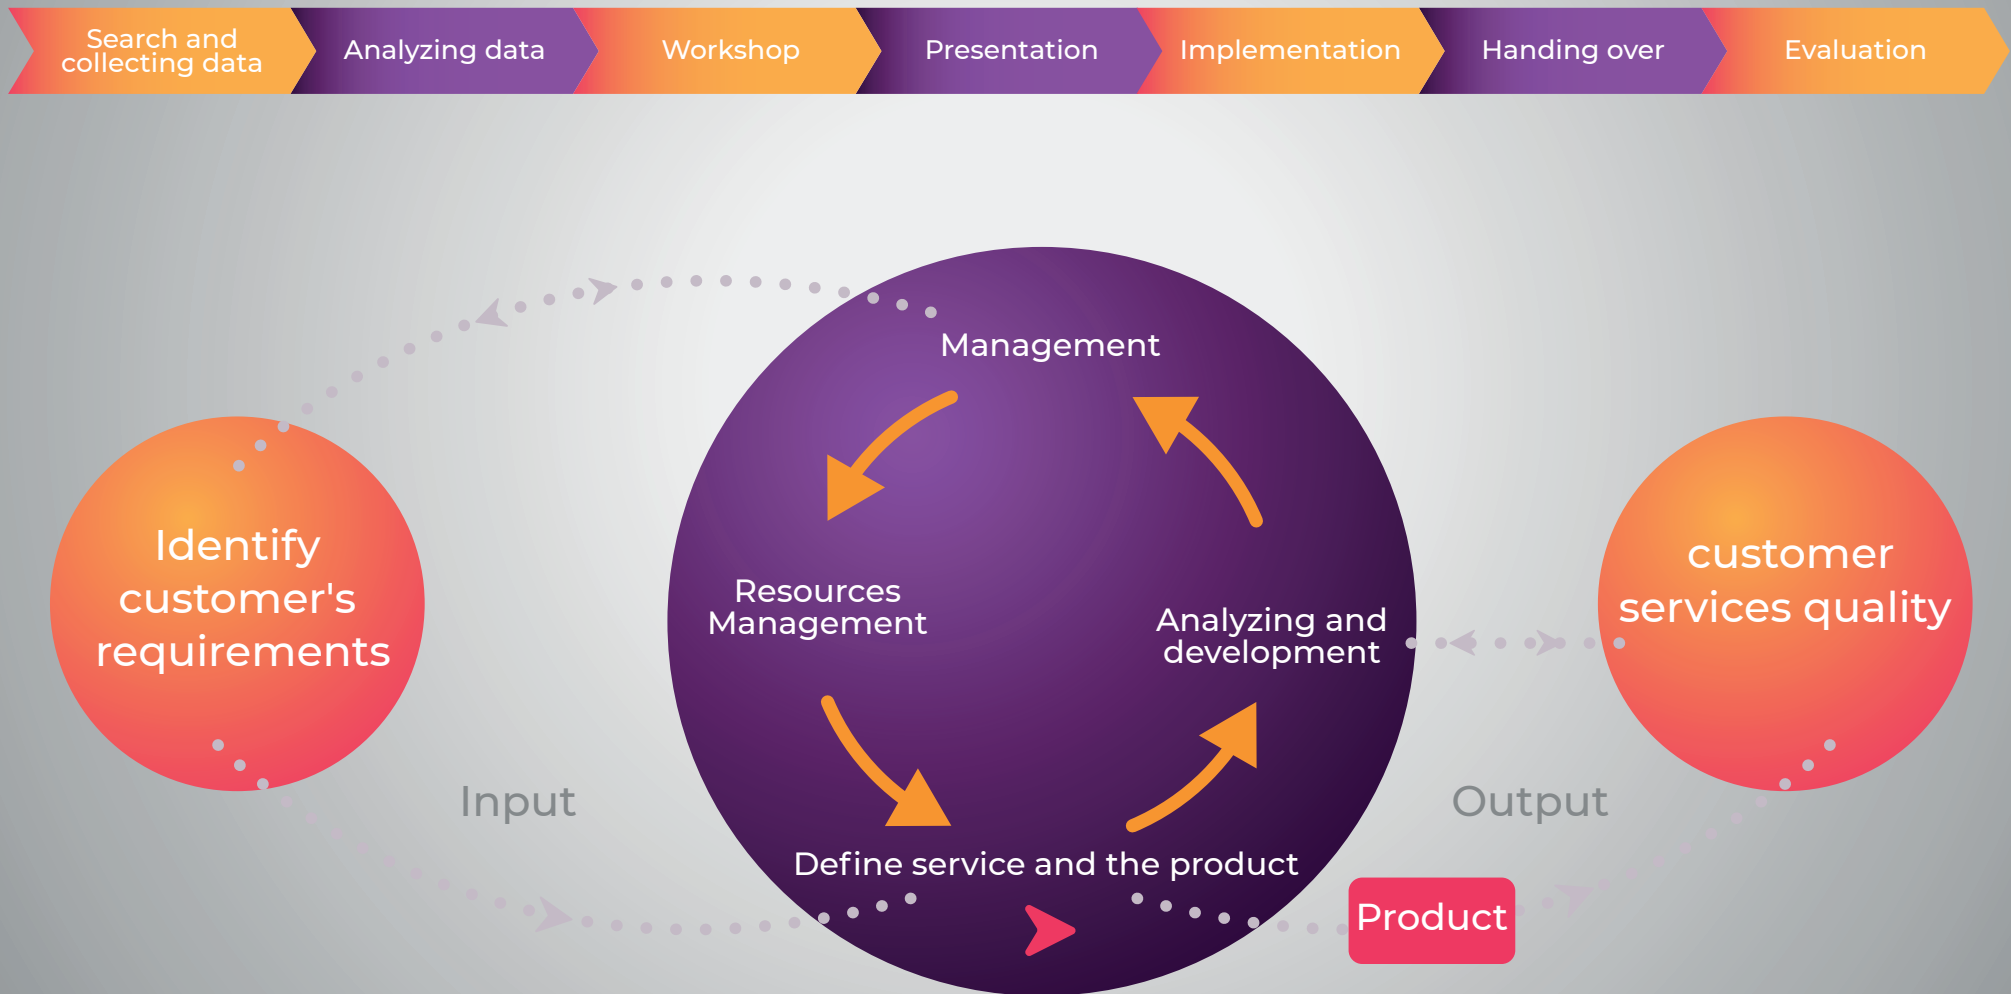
Search and collecting data

Analyzing data

Workshop

Presentation

Implementation

Handing over

Evaluation

Management

Resources Management

Analyzing and development

Define service and the product

Identify customer's requirements

customer services quality

Input

Output

Product